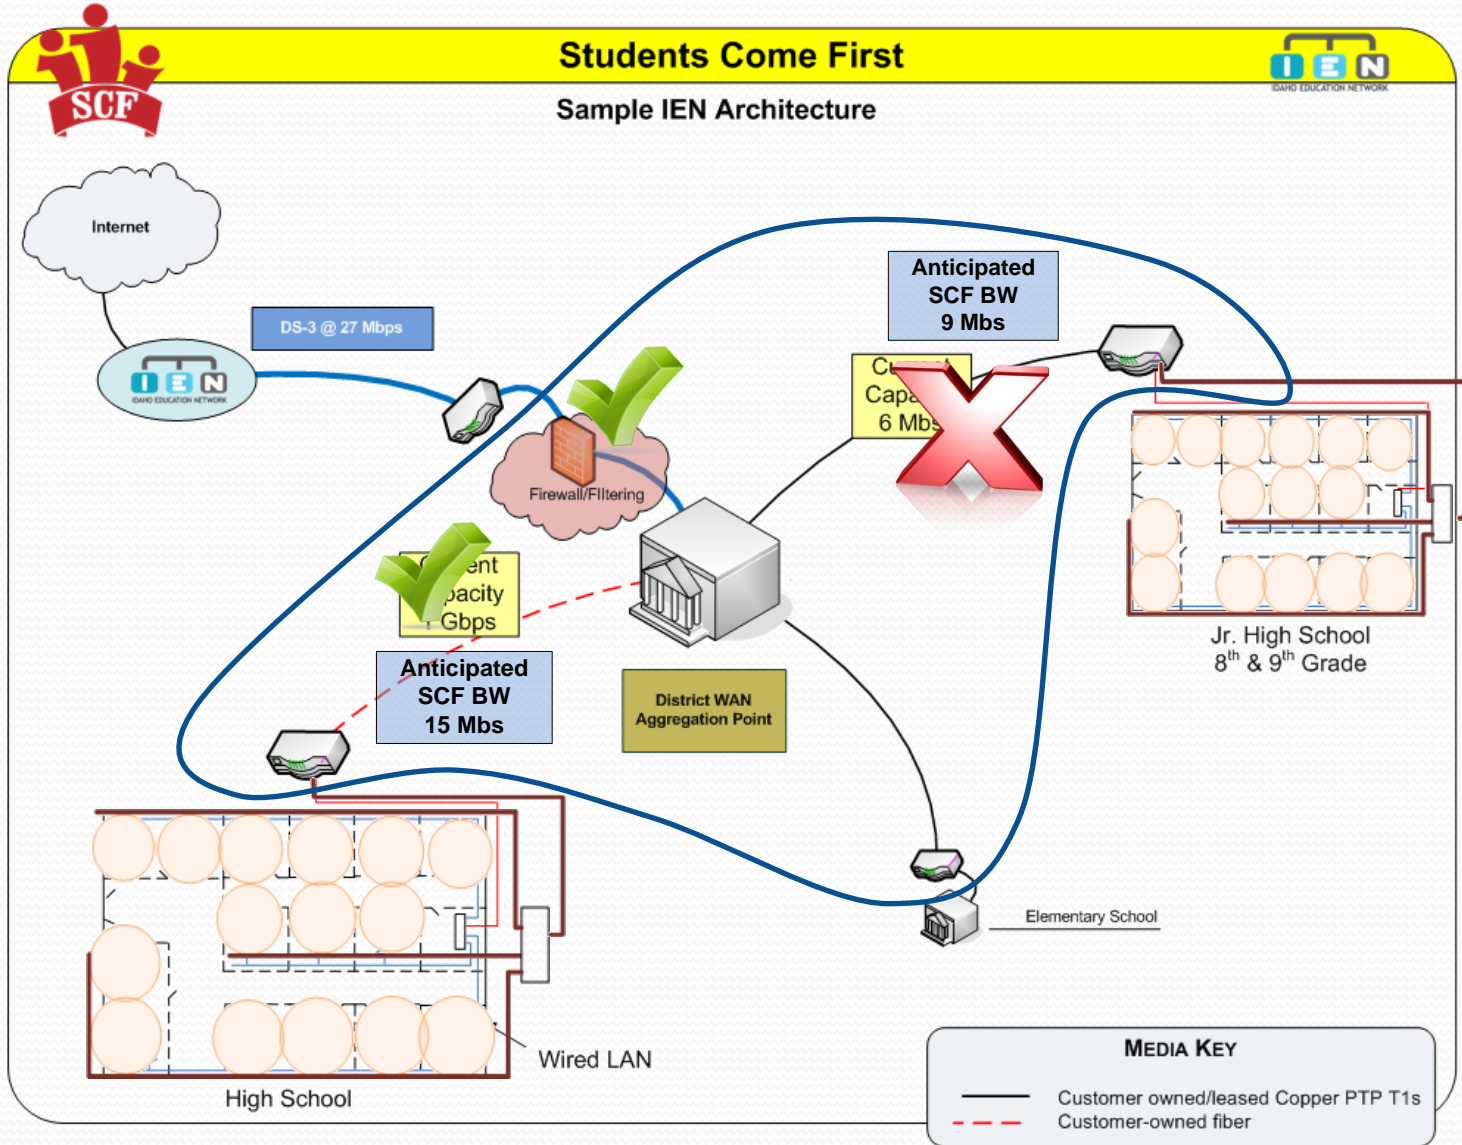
SCF

Students Come First

IEN
IDAHO EDUCATION NETWORK

Sample IEN Architecture

Internet

DS-3 @ 27 Mbps

IEN
IDAHO EDUCATION NETWORK

Firewall/FIltering

Anticipated SCF BW 9 Mbs

Cu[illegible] Capa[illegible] 6 Mbs

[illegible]ent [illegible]pacity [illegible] Gbps

Anticipated SCF BW 15 Mbs

District WAN Aggregation Point

Jr. High School
$8^{th}$ & $9^{th}$ Grade

Elementary School

Wired LAN

High School

MEDIA KEY

Customer owned/leased Copper PTP T1s
Customer-owned fiber